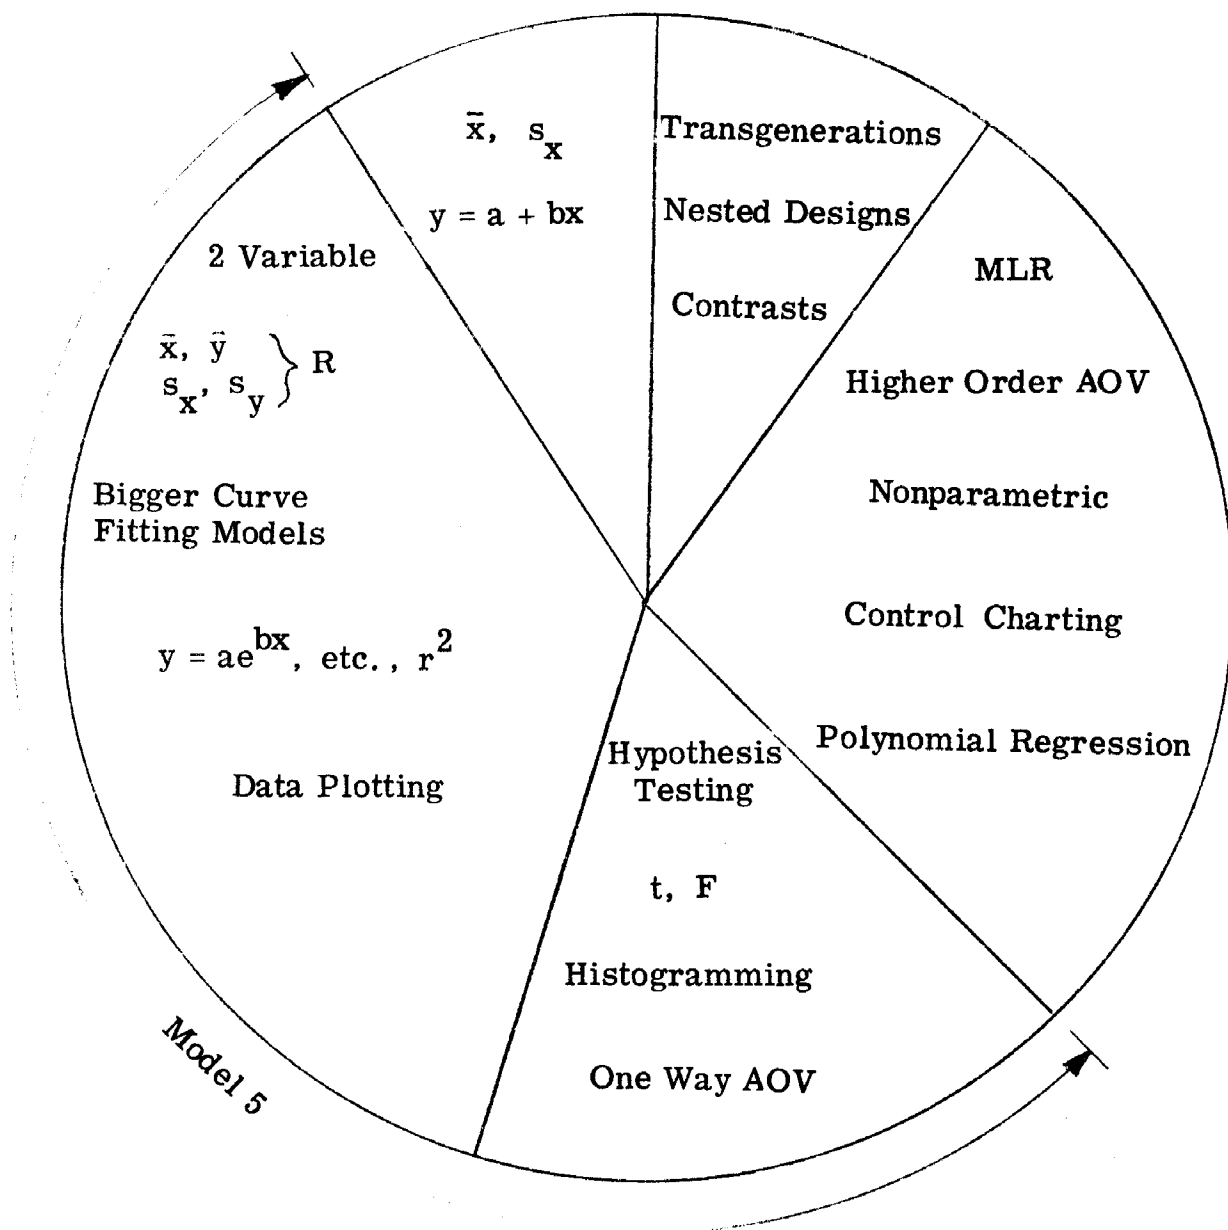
$\bar{x}$, $s_x$

$y = a + bx$

Transgenerations

Nested Designs

Contrasts

MLR

Higher Order AOV

Nonparametric

Control Charting

Polynomial Regression

2 Variable

$\left.\begin{matrix}\bar{x}, \bar{y} \\ s_x, s_y\end{matrix}\right\} R$

Bigger Curve Fitting Models

$y = ae^{bx}$, etc., $r^2$

Data Plotting

Hypothesis Testing

t, F

Histogramming

One Way AOV

Model 5